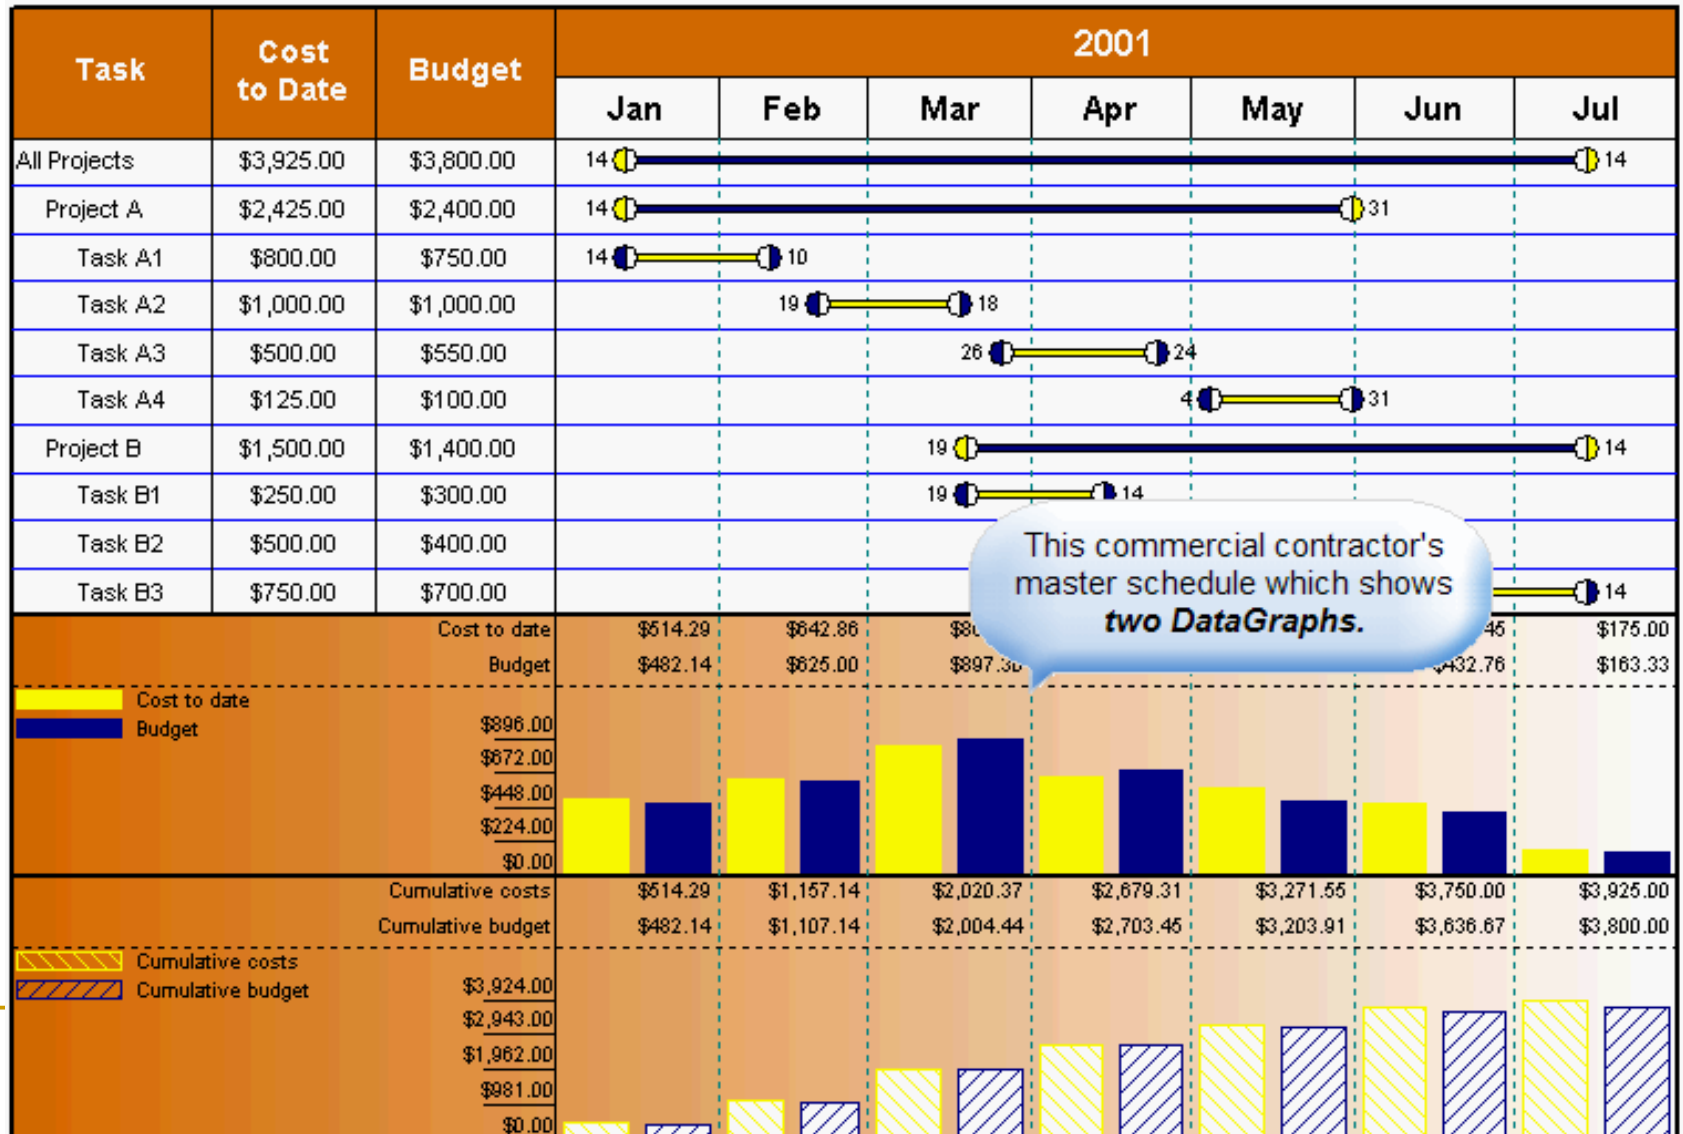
| Task | Cost to Date | Budget | 2001 |
|---|---|---|---|
| | | | Jan Feb Mar Apr May Jun Jul |
| All Projects | $3,925.00 | $3,800.00 | 14 14 |
| Project A | $2,425.00 | $2,400.00 | 14 31 |
| Task A1 | $800.00 | $750.00 | 14 10 |
| Task A2 | $1,000.00 | $1,000.00 | 19 18 |
| Task A3 | $500.00 | $550.00 | 26 24 |
| Task A4 | $125.00 | $100.00 | 4 31 |
| Project B | $1,500.00 | $1,400.00 | 19 14 |
| Task B1 | $250.00 | $300.00 | 19 14 |
| Task B2 | $500.00 | $400.00 | |
| Task B3 | $750.00 | $700.00 | 14 |

This commercial contractor's master schedule which shows ***two DataGraphs.***

| | Jan | Feb | Mar | Apr | May | Jun | Jul |
|---|---|---|---|---|---|---|---|
| Cost to date | $514.29 | $642.86 | $8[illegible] | | | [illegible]45 | $175.00 |
| Budget | $482.14 | $625.00 | $897.3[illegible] | | | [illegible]432.76 | $163.33 |

Cost to date
Budget

$896.00
$672.00
$448.00
$224.00
$0.00

| | Jan | Feb | Mar | Apr | May | Jun | Jul |
|---|---|---|---|---|---|---|---|
| Cumulative costs | $514.29 | $1,157.14 | $2,020.37 | $2,679.31 | $3,271.55 | $3,750.00 | $3,925.00 |
| Cumulative budget | $482.14 | $1,107.14 | $2,004.44 | $2,703.45 | $3,203.91 | $3,636.67 | $3,800.00 |

Cumulative costs
Cumulative budget

$3,924.00
$2,943.00
$1,962.00
$981.00
$0.00